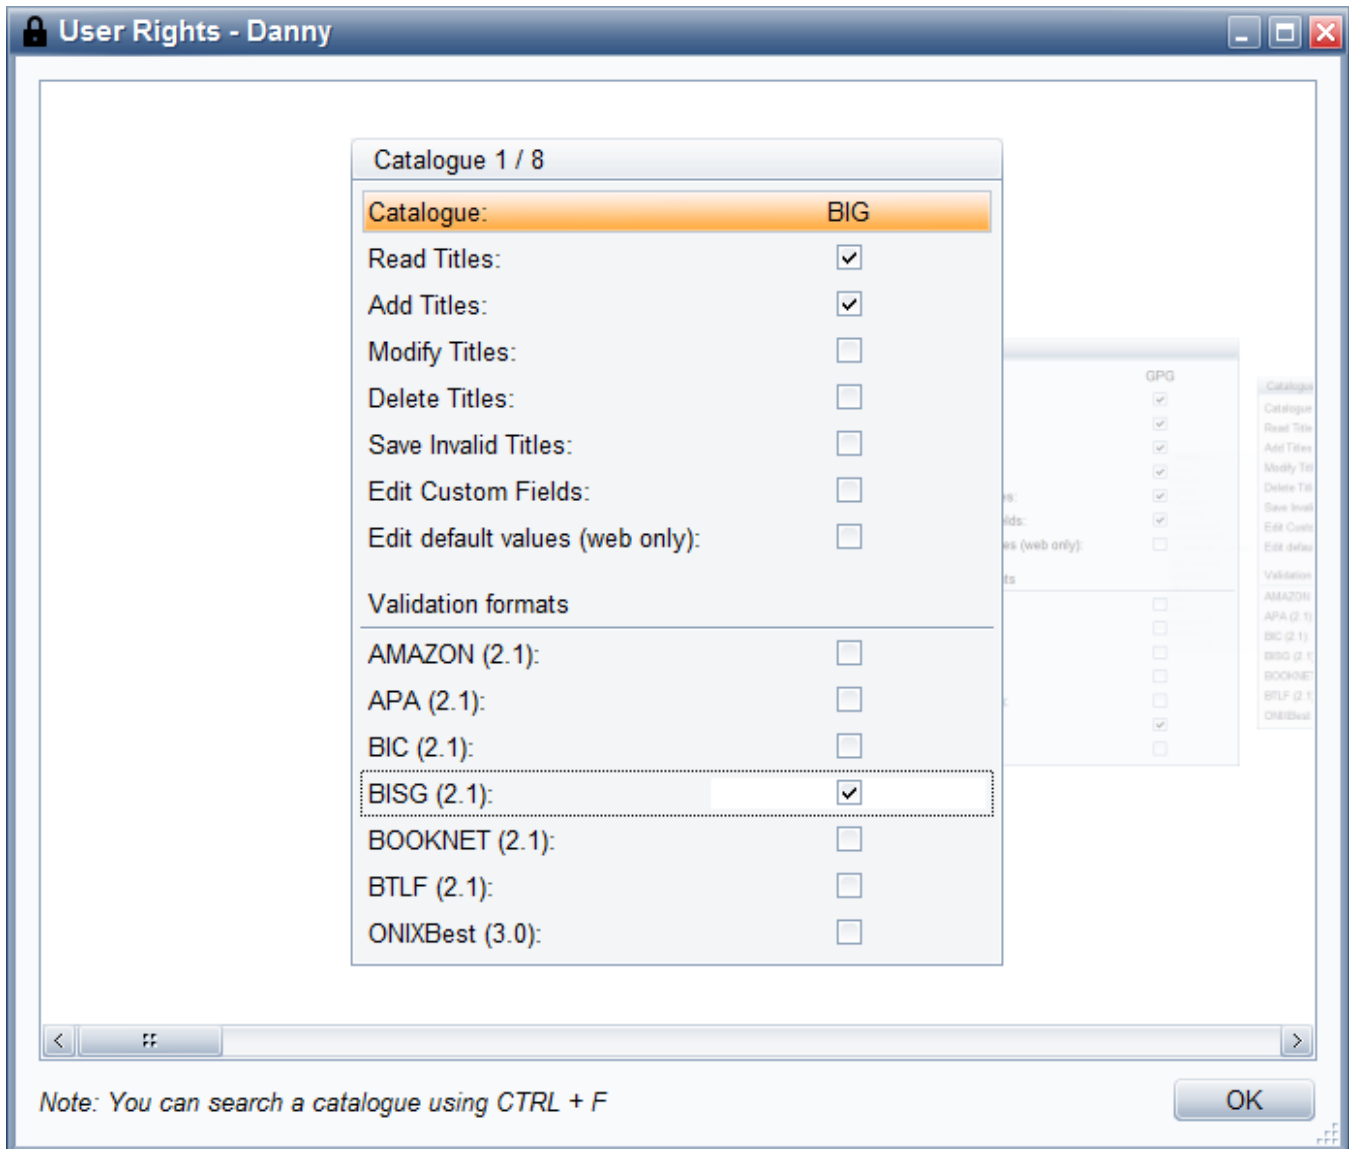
User Rights - Danny

Catalogue 1 / 8

Catalogue: BIG
Read Titles:
Add Titles:
Modify Titles:
Delete Titles:
Save Invalid Titles:
Edit Custom Fields:
Edit default values (web only):

Validation formats

AMAZON (2.1):
APA (2.1):
BIC (2.1):
BISG (2.1):
BOOKNET (2.1):
BTLF (2.1):
ONIXBest (3.0):

GPG

Note: You can search a catalogue using CTRL + F

OK